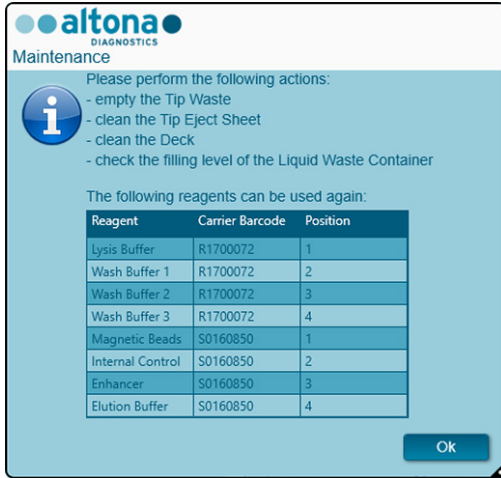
altona
DIAGNOSTICS
Maintenance

Please perform the following actions:
- empty the Tip Waste
- clean the Tip Eject Sheet
- clean the Deck
- check the filling level of the Liquid Waste Container

The following reagents can be used again:

| Reagent | Carrier Barcode | Position |
|---|---|---|
| Lysis Buffer | R1700072 | 1 |
| Wash Buffer 1 | R1700072 | 2 |
| Wash Buffer 2 | R1700072 | 3 |
| Wash Buffer 3 | R1700072 | 4 |
| Magnetic Beads | S0160850 | 1 |
| Internal Control | S0160850 | 2 |
| Enhancer | S0160850 | 3 |
| Elution Buffer | S0160850 | 4 |

Ok